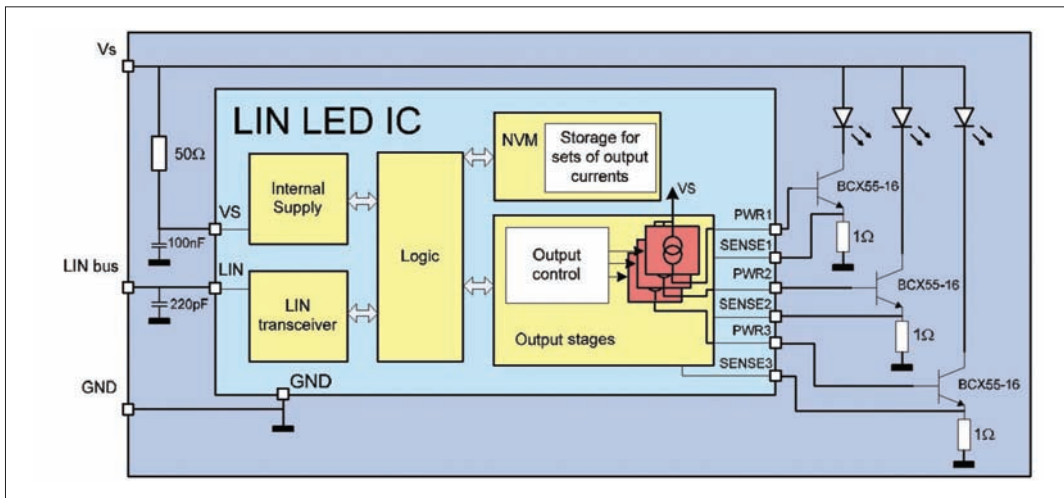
Vs
50Ω
100nF
LIN bus
220pF
GND
LIN LED IC
VS
LIN
Internal Supply
LIN transceiver
GND
Logic
NVM
Storage for sets of output currents
VS
Output control
Output stages
PWR1
SENSE1
PWR2
SENSE2
PWR3
SENSE3
BCX55-16
1Ω
BCX55-16
1Ω
BCX55-16
1Ω